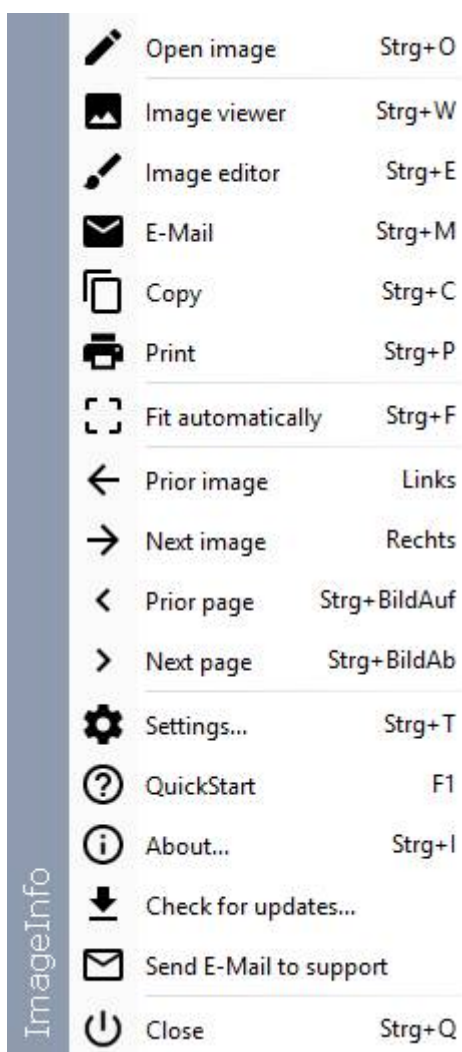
Open image Strg+O
Image viewer Strg+W
Image editor Strg+E
E-Mail Strg+M
Copy Strg+C
Print Strg+P
Fit automatically Strg+F
Prior image Links
Next image Rechts
Prior page Strg+BildAuf
Next page Strg+BildAb
Settings... Strg+T
QuickStart F1
About... Strg+I
Check for updates...
Send E-Mail to support
Close Strg+Q

ImageInfo